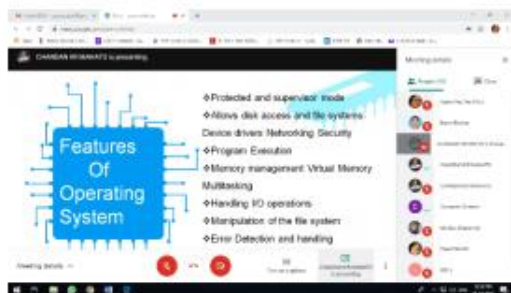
CHANDAN BISWAKATI is presenting

Features Of Operating System

❖Protected and supervisor mode
❖Allows disk access and file systems Device drivers Networking Security
❖Program Execution
❖Memory management Virtual Memory Multitasking
❖Handling I/O operations
❖Manipulation of the file system
❖Error Detection and handling

Meeting details

Meeting details

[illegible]